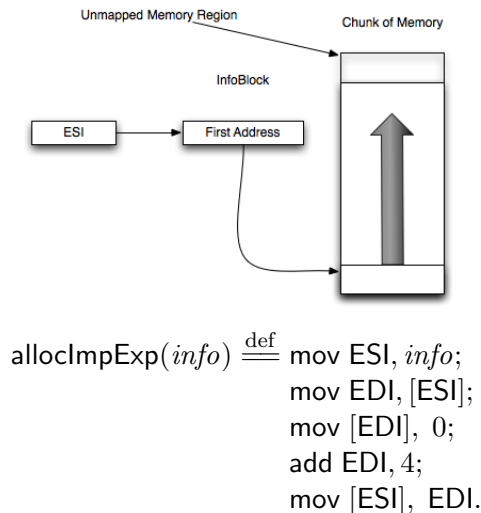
Unmapped Memory Region

Chunk of Memory

InfoBlock

ESI

First Address

$\text{allocImpExp}(info) \stackrel{\text{def}}{=} \text{mov ESI}, info;$
$\text{mov EDI}, [\text{ESI}];$
$\text{mov } [\text{EDI}],\ 0;$
$\text{add EDI}, 4;$
$\text{mov } [\text{ESI}],\ \text{EDI}.$